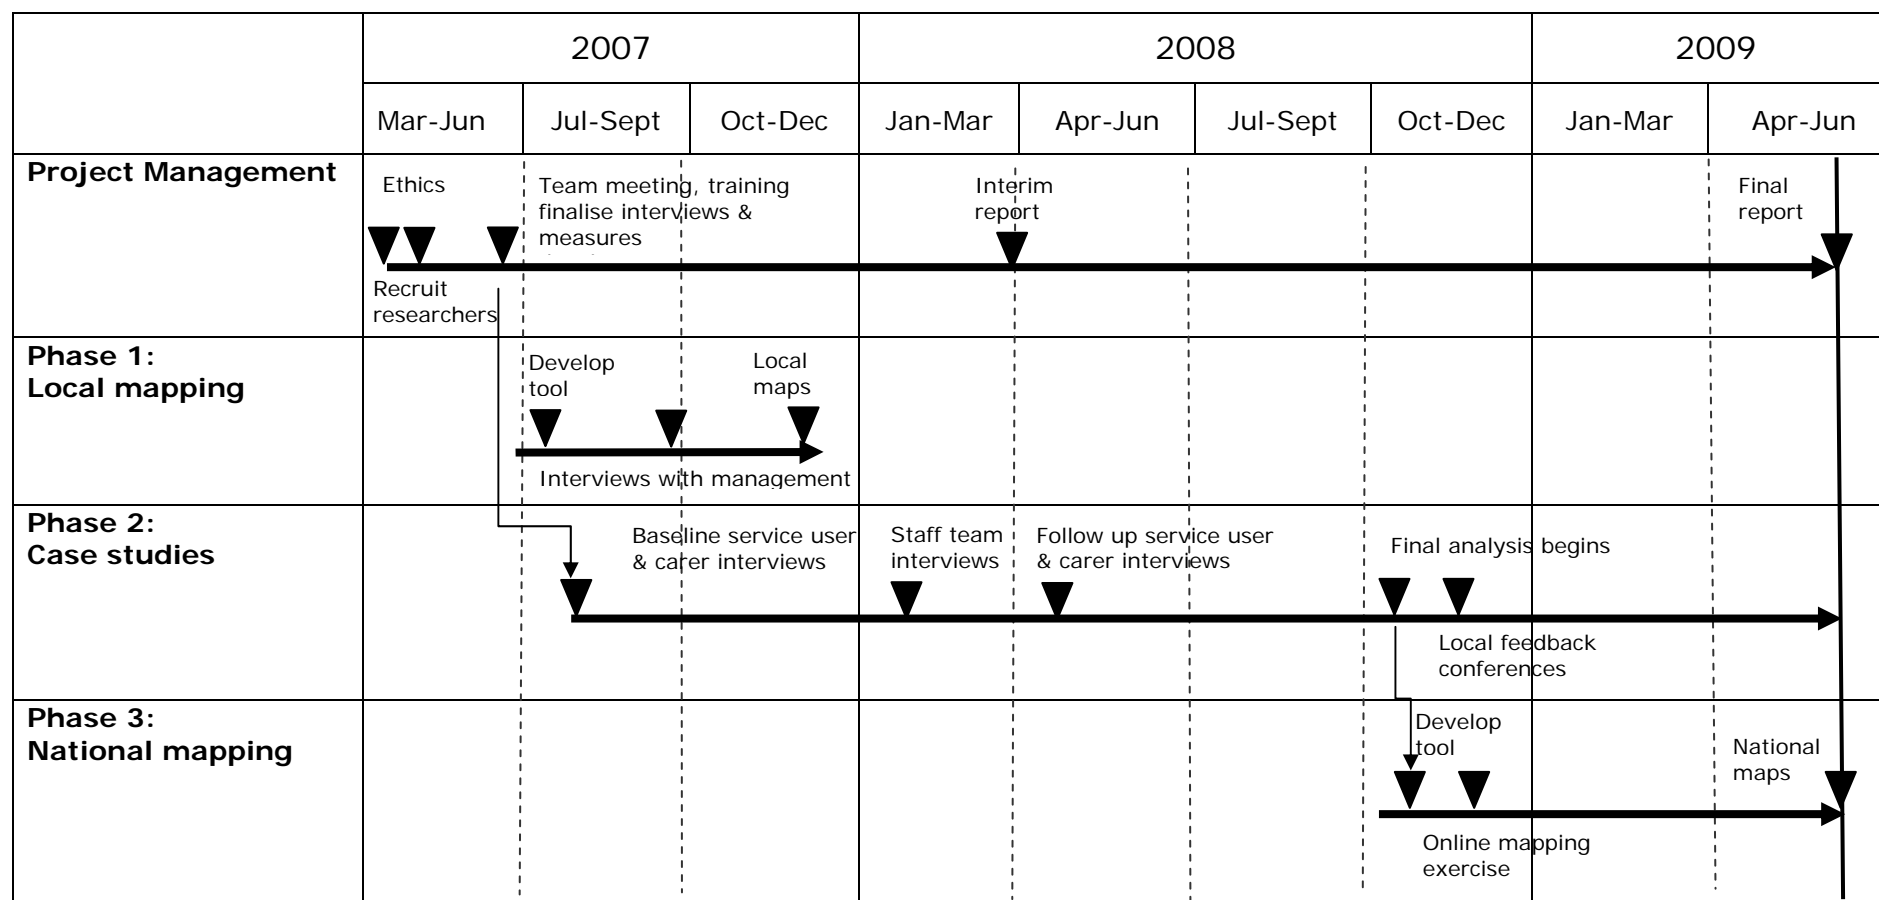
| | 2007 | | | 2008 | | | | 2009 | |
|---|---|---|---|---|---|---|---|---|---|
| | Mar-Jun | Jul-Sept | Oct-Dec | Jan-Mar | Apr-Jun | Jul-Sept | Oct-Dec | Jan-Mar | Apr-Jun |
| **Project Management** | Ethics Recruit researchers | Team meeting, training finalise interviews & measures | | Interim report | | | | | Final report |
| **Phase 1: Local mapping** | | Develop tool Interviews with management | Local maps | | | | | | |
| **Phase 2: Case studies** | | Baseline service user & carer interviews | | Staff team interviews | Follow up service user & carer interviews | | Final analysis begins Local feedback conferences | | |
| **Phase 3: National mapping** | | | | | | | Develop tool Online mapping exercise | | National maps |